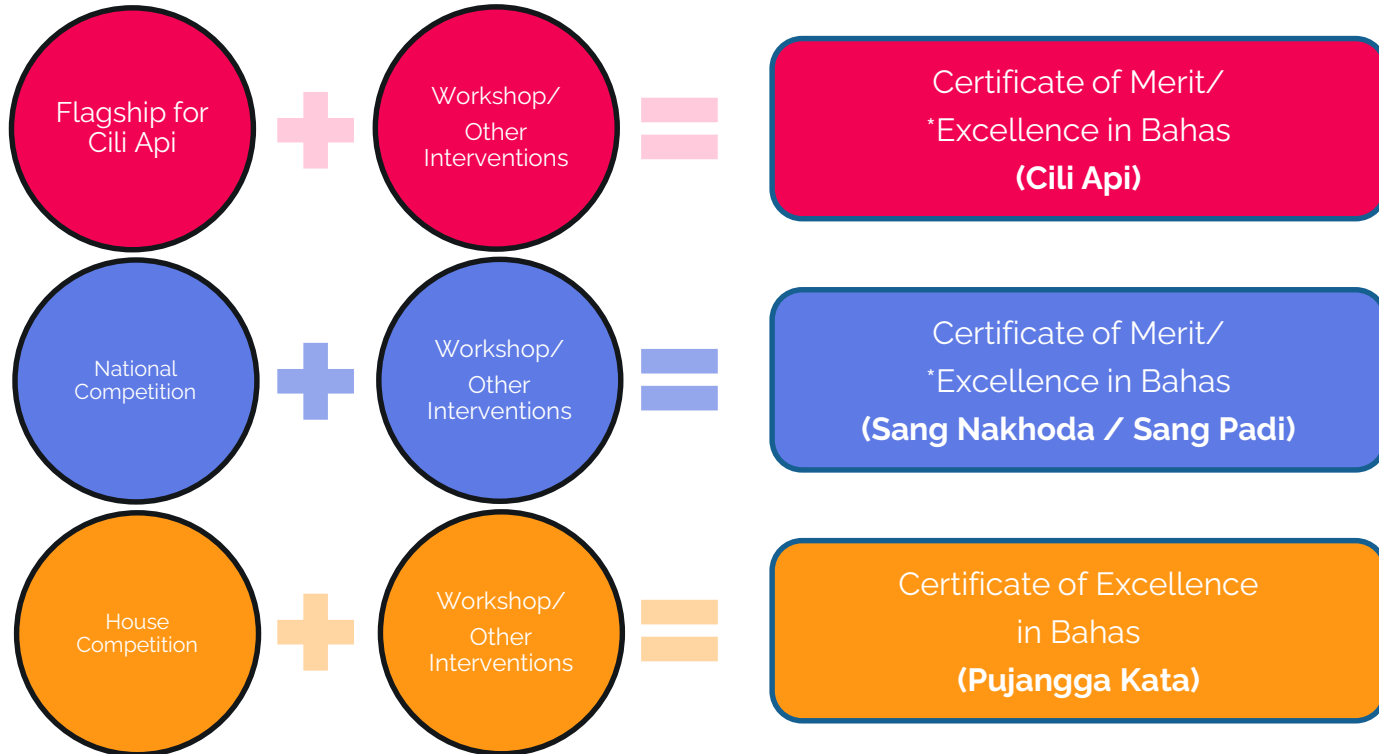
Flagship for Cili Api

Workshop/ Other Interventions

Certificate of Merit/ *Excellence in Bahas **(Cili Api)**

National Competition

Workshop/ Other Interventions

Certificate of Merit/ *Excellence in Bahas **(Sang Nakhoda / Sang Padi)**

House Competition

Workshop/ Other Interventions

Certificate of Excellence in Bahas **(Pujangga Kata)**